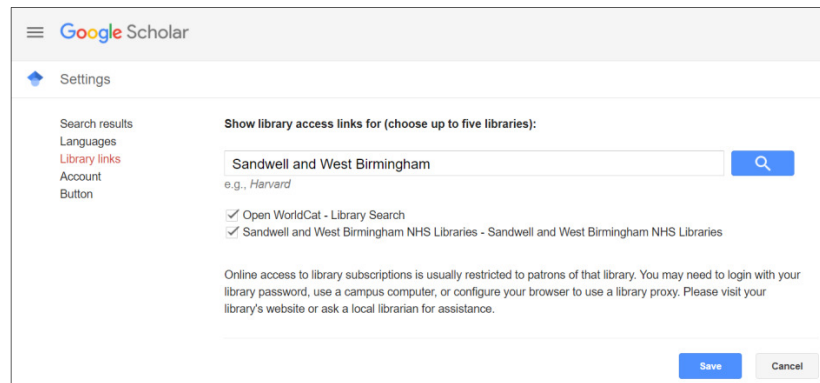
Google Scholar

Settings

Search results
Languages
Library links
Account
Button

Show library access links for (choose up to five libraries):

Sandwell and West Birmingham

e.g., Harvard

✓ Open WorldCat - Library Search
✓ Sandwell and West Birmingham NHS Libraries - Sandwell and West Birmingham NHS Libraries

Online access to library subscriptions is usually restricted to patrons of that library. You may need to login with your library password, use a campus computer, or configure your browser to use a library proxy. Please visit your library's website or ask a local librarian for assistance.

Save

Cancel